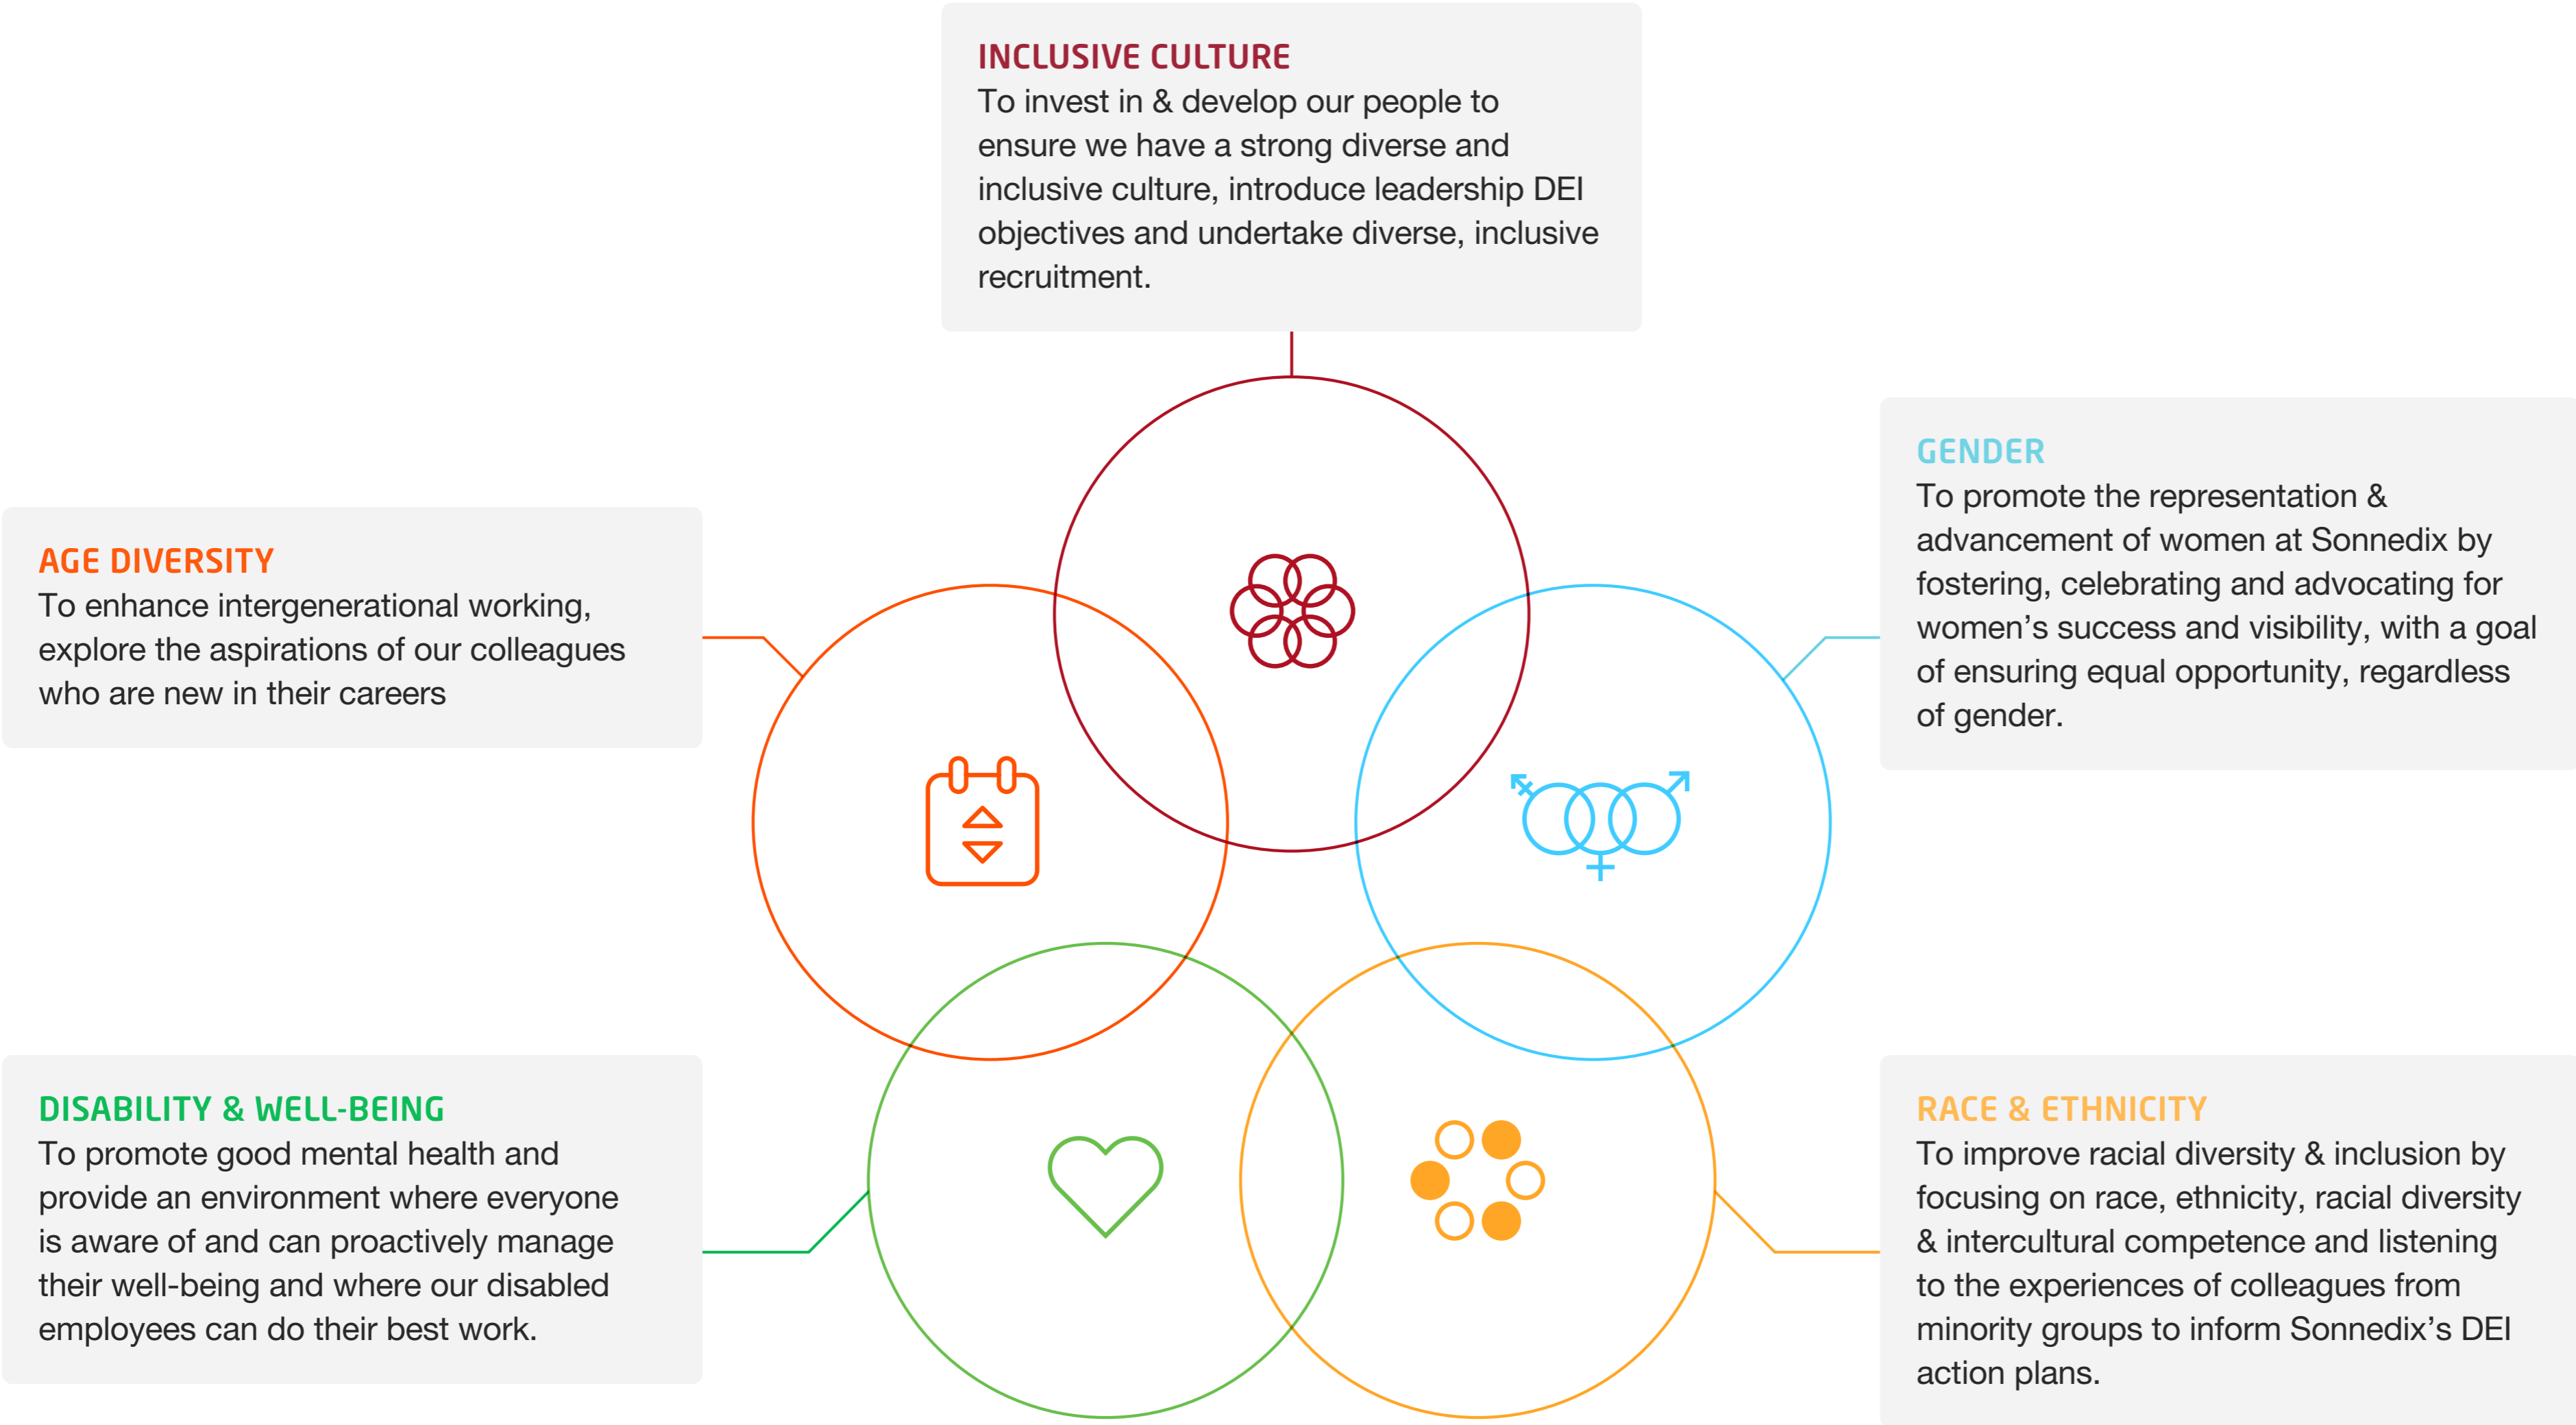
INCLUSIVE CULTURE
To invest in & develop our people to ensure we have a strong diverse and inclusive culture, introduce leadership DEI objectives and undertake diverse, inclusive recruitment.

AGE DIVERSITY
To enhance intergenerational working, explore the aspirations of our colleagues who are new in their careers

GENDER
To promote the representation & advancement of women at Sonnedix by fostering, celebrating and advocating for women's success and visibility, with a goal of ensuring equal opportunity, regardless of gender.

DISABILITY & WELL-BEING
To promote good mental health and provide an environment where everyone is aware of and can proactively manage their well-being and where our disabled employees can do their best work.

RACE & ETHNICITY
To improve racial diversity & inclusion by focusing on race, ethnicity, racial diversity & intercultural competence and listening to the experiences of colleagues from minority groups to inform Sonnedix's DEI action plans.